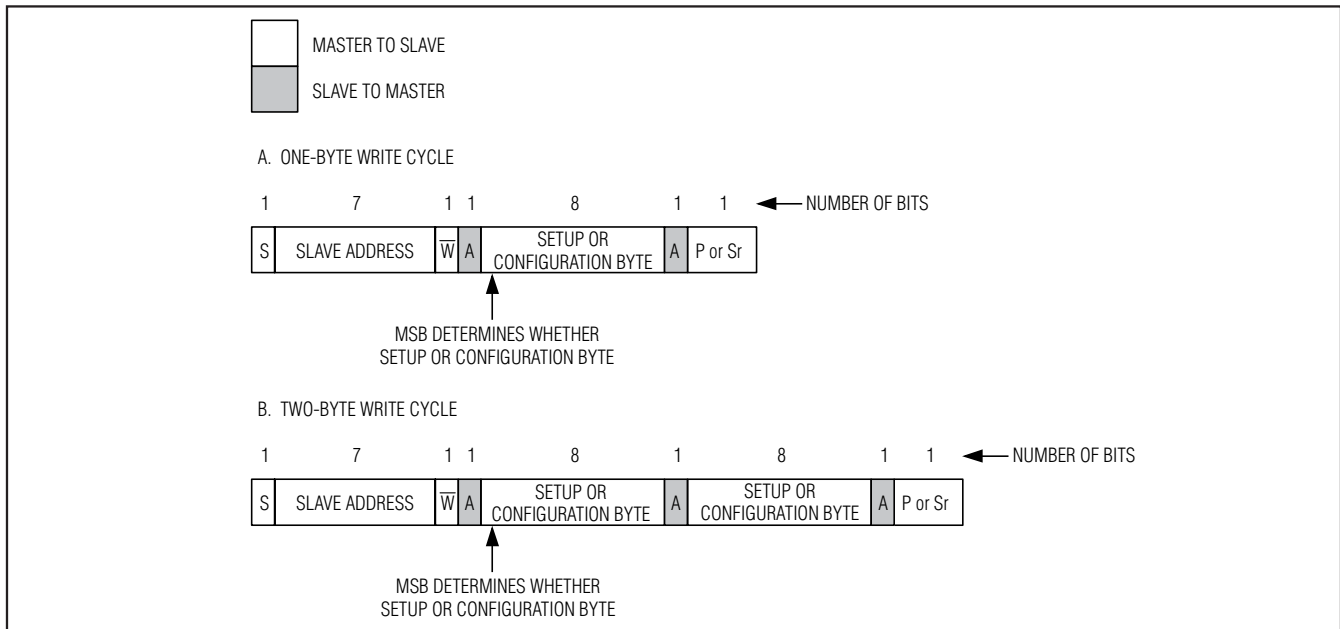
MASTER TO SLAVE

SLAVE TO MASTER

A. ONE-BYTE WRITE CYCLE

| 1 | 7 | 1 | 1 | 8 | 1 | 1 |
|---|---|---|---|---|---|---|
| S | SLAVE ADDRESS | $\overline{W}$ | A | SETUP OR CONFIGURATION BYTE | A | P or Sr |

NUMBER OF BITS

MSB DETERMINES WHETHER SETUP OR CONFIGURATION BYTE

B. TWO-BYTE WRITE CYCLE

| 1 | 7 | 1 | 1 | 8 | 1 | 8 | 1 | 1 |
|---|---|---|---|---|---|---|---|---|
| S | SLAVE ADDRESS | $\overline{W}$ | A | SETUP OR CONFIGURATION BYTE | A | SETUP OR CONFIGURATION BYTE | A | P or Sr |

NUMBER OF BITS

MSB DETERMINES WHETHER SETUP OR CONFIGURATION BYTE